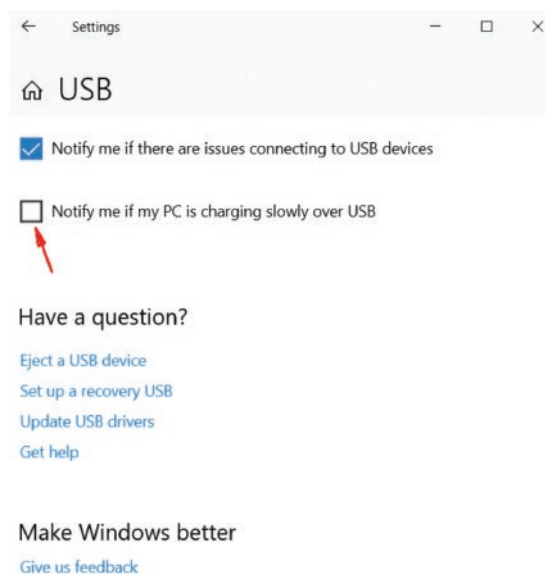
Settings

USB

Notify me if there are issues connecting to USB devices

Notify me if my PC is charging slowly over USB

Have a question?

Eject a USB device

Set up a recovery USB

Update USB drivers

Get help

Make Windows better

Give us feedback